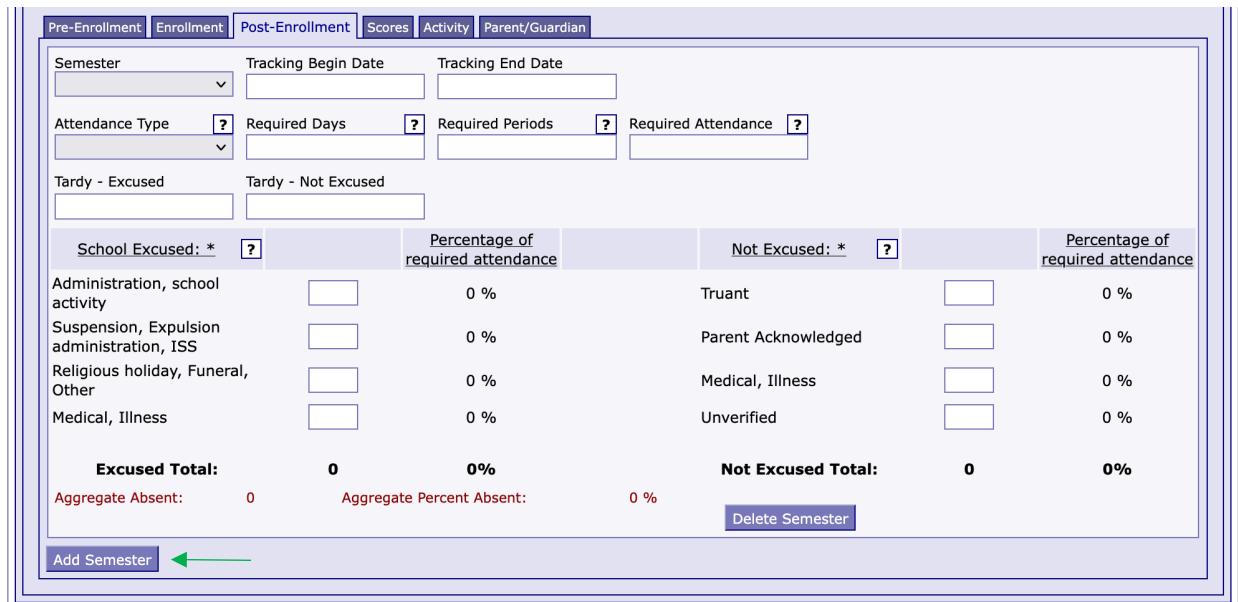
Pre-Enrollment | Enrollment | Post-Enrollment | Scores | Activity | Parent/Guardian

Semester

Tracking Begin Date

Tracking End Date

Attendance Type ?

Required Days ?

Required Periods ?

Required Attendance ?

Tardy - Excused

Tardy - Not Excused

| School Excused: * ? | | Percentage of required attendance | | Not Excused: * ? | | Percentage of required attendance |
|---|---|---|---|---|---|---|
| Administration, school activity | | 0 % | | Truant | | 0 % |
| Suspension, Expulsion administration, ISS | | 0 % | | Parent Acknowledged | | 0 % |
| Religious holiday, Funeral, Other | | 0 % | | Medical, Illness | | 0 % |
| Medical, Illness | | 0 % | | Unverified | | 0 % |
| Excused Total: | 0 | 0% | | Not Excused Total: | 0 | 0% |

Aggregate Absent: 0 Aggregate Percent Absent: 0 %

Delete Semester

Add Semester